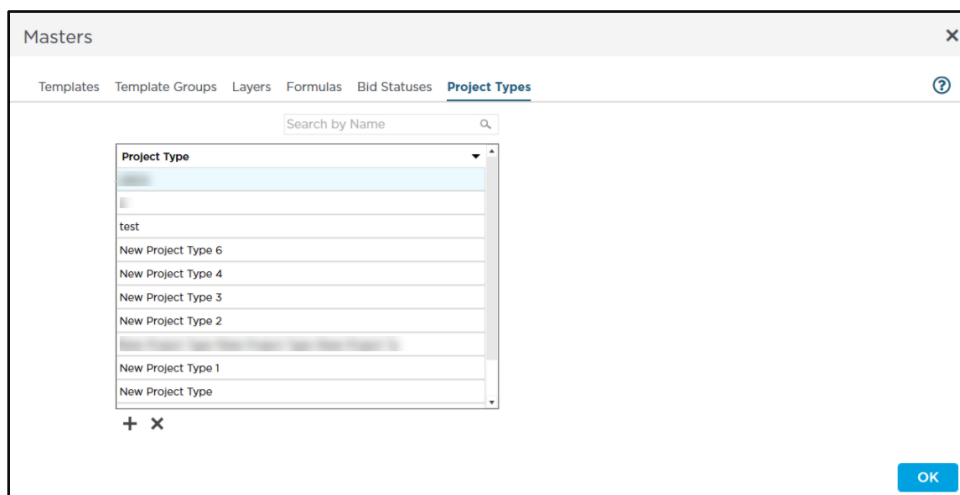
Masters

×

Templates Template Groups Layers Formulas Bid Statuses Project Types

?

Search by Name

| Project Type |
|---|
| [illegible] |
| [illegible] |
| test |
| New Project Type 6 |
| New Project Type 4 |
| New Project Type 3 |
| New Project Type 2 |
| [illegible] |
| New Project Type 1 |
| New Project Type |

+ ×

OK